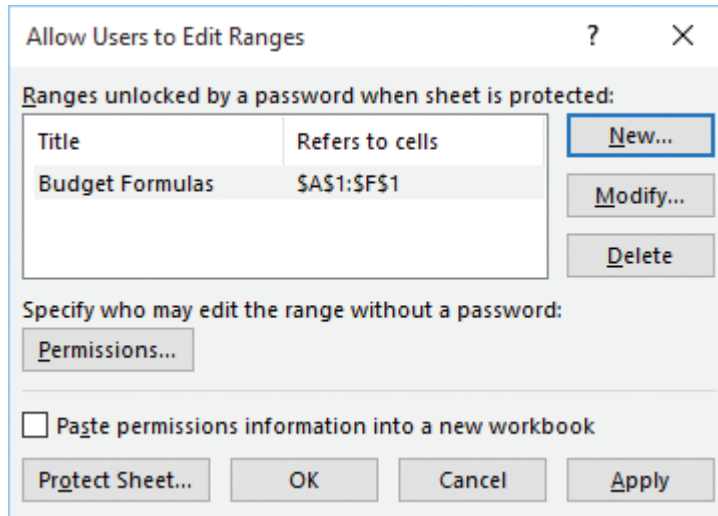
Allow Users to Edit Ranges

?

×

Ranges unlocked by a password when sheet is protected:

| Title | Refers to cells |
|---|---|
| Budget Formulas | \$A\$1:\$F\$1 |

New...

Modify...

Delete

Specify who may edit the range without a password:

Permissions...

Paste permissions information into a new workbook

Protect Sheet...

OK

Cancel

Apply